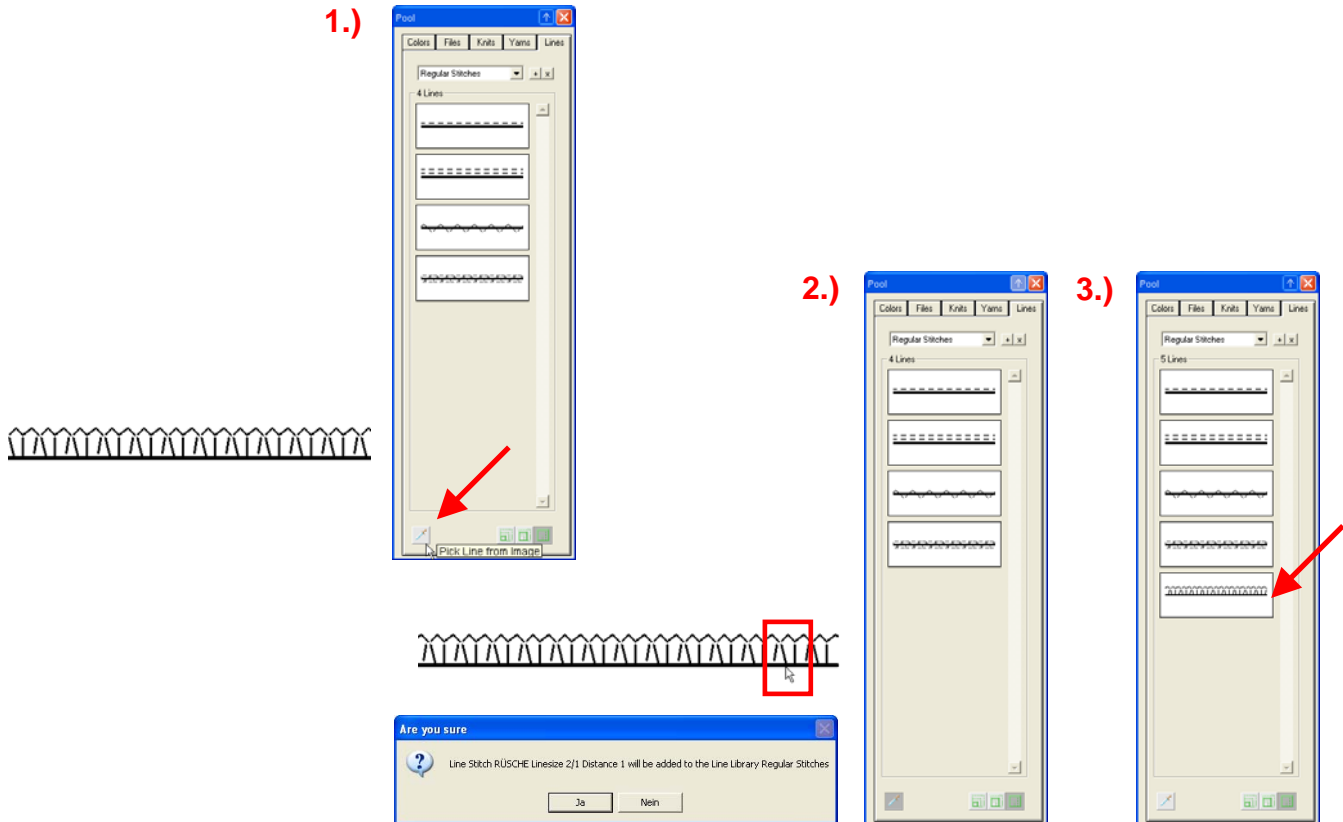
1.)

Pool

Colors | Files | Knits | Yarns | Lines

Regular Stitches

4 Lines

Pick Line from Image

2.)

Pool

Colors | Files | Knits | Yarns | Lines

Regular Stitches

4 Lines

3.)

Pool

Colors | Files | Knits | Yarns | Lines

Regular Stitches

5 Lines

Are you sure

Line Stitch RÜSCHE Linesize 2/1 Distance 1 will be added to the Line Library Regular Stitches

Ja

Nein